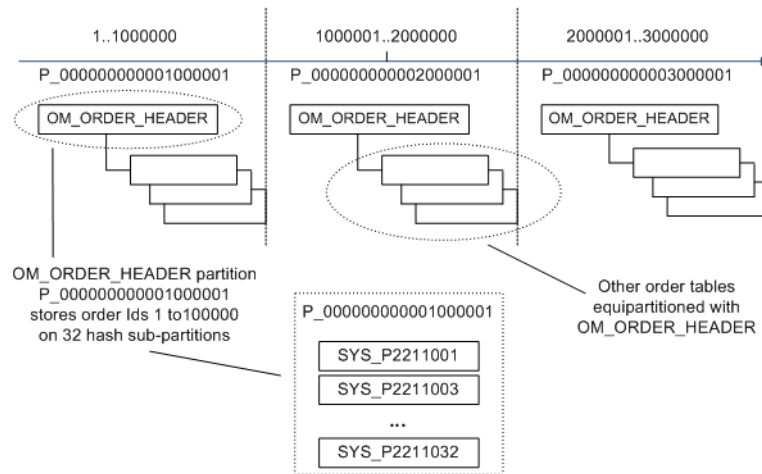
1..1000000

1000001..2000000

2000001..3000000

P_000000000001000001

OM_ORDER_HEADER

P_000000000002000001

OM_ORDER_HEADER

P_000000000003000001

OM_ORDER_HEADER

OM_ORDER_HEADER partition P_000000000001000001 stores order Ids 1 to100000 on 32 hash sub-partitions

P_000000000001000001

SYS_P2211001

SYS_P2211003

...

SYS_P2211032

Other order tables equipartitioned with OM_ORDER_HEADER